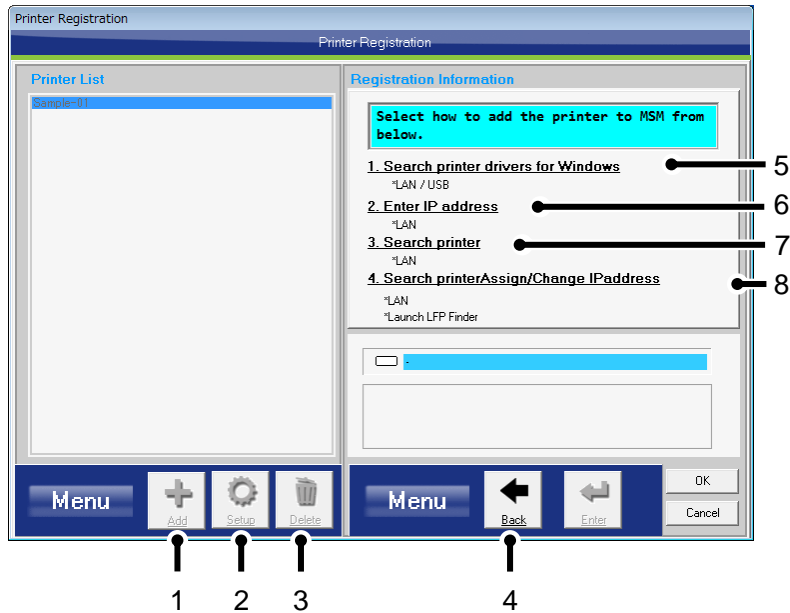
Printer Registration

Printer Registration

Printer List

Sample-01

Registration Information

Select how to add the printer to MSM from below.

1. Search printer drivers for Windows
*LAN / USB

2. Enter IP address
*LAN

3. Search printer
*LAN

4. Search printerAssign/Change IPaddress
*LAN
*Launch LFP Finder

5
6
7
8

-

Menu
Add
Setup
Delete

Menu
Back
Enter

OK
Cancel

1
2
3
4